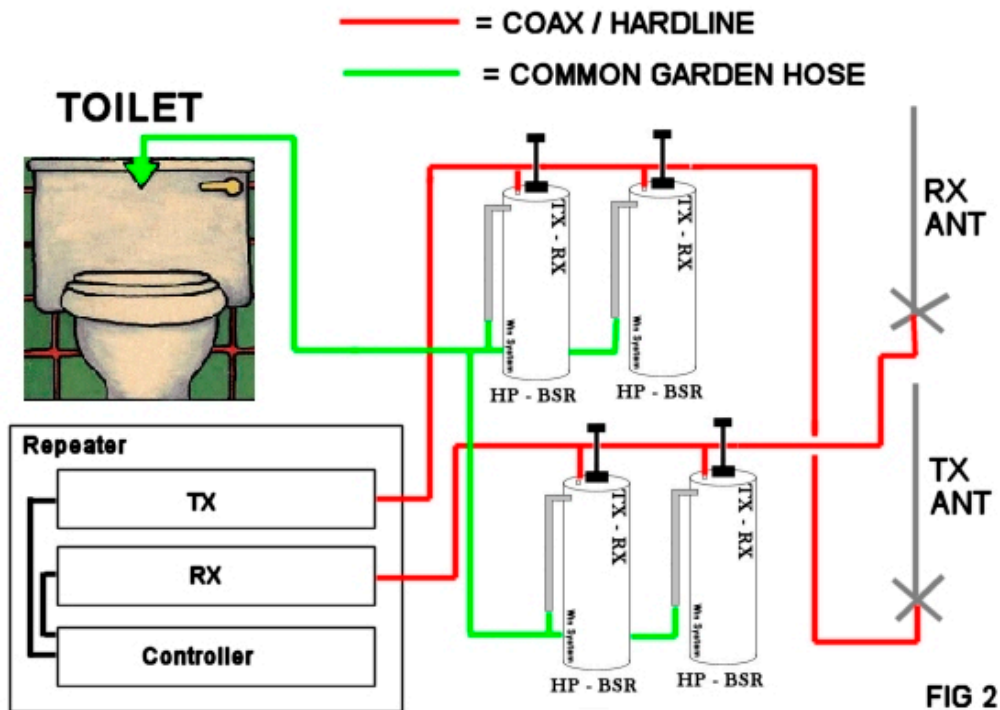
= COAX / HARDLINE

= COMMON GARDEN HOSE

TOILET

TX - RX

Wx System

HP - BSR

TX - RX

Wx System

HP - BSR

RX ANT

Repeater

TX

RX

Controller

TX - RX

Wx System

HP - BSR

TX - RX

Wx System

HP - BSR

TX ANT

FIG 2